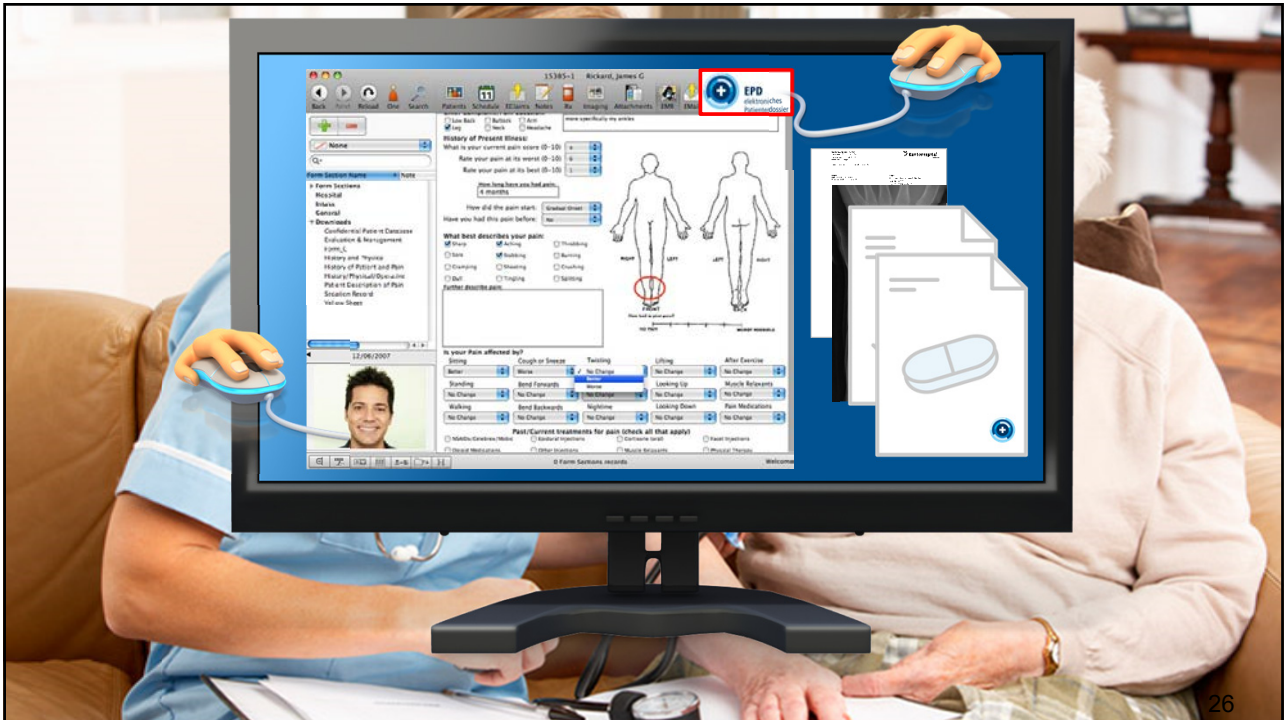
15385-1 Rickard, James G

Back Reload One Search Patients Schedule EClaims Notes Rx Imaging Attachments EMR

EPD
elektronisches Patientendossier

Low Back Buttock Arm
Leg Neck Headache

more specifically my ankles

History of Present Illness:
What is your current pain score (0-10) 6
Rate your pain at its worst (0-10) 6
Rate your pain at its best (0-10) 3

How long have you had pain: 4 months

How did the pain start: Gradual Onset
Have you had this pain before: No

What best describes your pain:
Sharp Aching Throbbing
Sore Stabbing Burning
Cramping Shooting Crushing
Dull Tingling Splitting

Further describe pain:

RIGHT LEFT LEFT RIGHT

None

Form Section Name Note
Form Sections
Hospital
Intake
General
Downloads
Confidential Patient Database
Evaluation & Management
Form_C
History and Physical
History of Patient and Pain
History/Physical/Operative
Patient Description of Pain
Sedation Record
Yellow Sheet

12/06/2007

Is your Pain affected by?
Sitting Cough or Sneeze Twisting Lifting After Exercise
Better Worse No Change No Change No Change
Better
Worse
Standing Bend Forwards Looking Up Muscle Relaxants
No Change No Change No Change No Change No Change
Walking Bend Backwards Nighttime Looking Down Pain Medications
No Change No Change No Change No Change No Change

Past/Current treatments for pain (check all that apply)

0 Form Sections records

Welcome

26